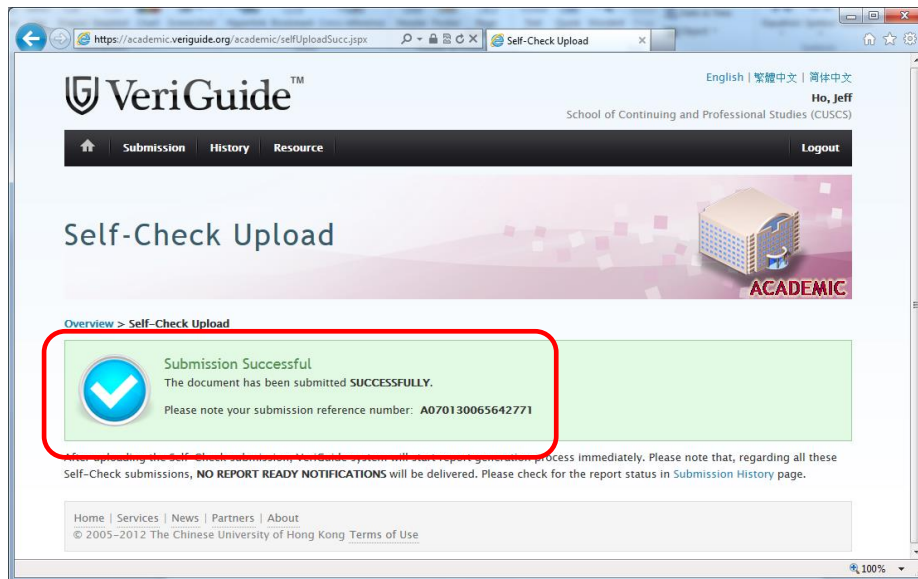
https://academic.veriguide.org/academic/selfUploadSucc.jspx
Self-Check Upload

VeriGuide™

English | 繁體中文 | 簡体中文
Ho, Jeff
School of Continuing and Professional Studies (CUSCS)

Submission History Resource Logout

Self-Check Upload

ACADEMIC

Overview > Self-Check Upload

Submission Successful
The document has been submitted SUCCESSFULLY.
Please note your submission reference number: A070130065642771

After uploading the Self-Check submission, VeriGuide system will start report generation process immediately. Please note that, regarding all these Self-Check submissions, NO REPORT READY NOTIFICATIONS will be delivered. Please check for the report status in Submission History page.

Home | Services | News | Partners | About
© 2005-2012 The Chinese University of Hong Kong Terms of Use

100%